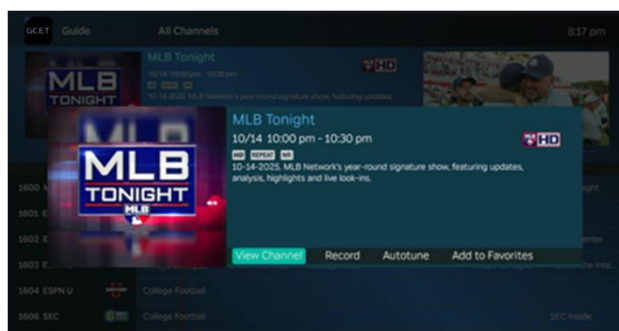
GCET Guide All Channels 8:17 pm

MLB Tonight
10/14 10:00 pm - 10:30 pm
10-14-2025. MLB Network's year-round signature show, featuring updates,

MLB TONIGHT

MLB Tonight
10/14 10:00 pm - 10:30 pm
HD REPEAT NR 10-14-2025. MLB Network's year-round signature show, featuring updates, analysis, highlights and live look-ins.

MLB TONIGHT MLB

HD

View Channel Record Autotune Add to Favorites

1600 M
1601 E
1602 E
1603 E
1604 ESPN U College Football
1606 SEC College Football SEC Inside